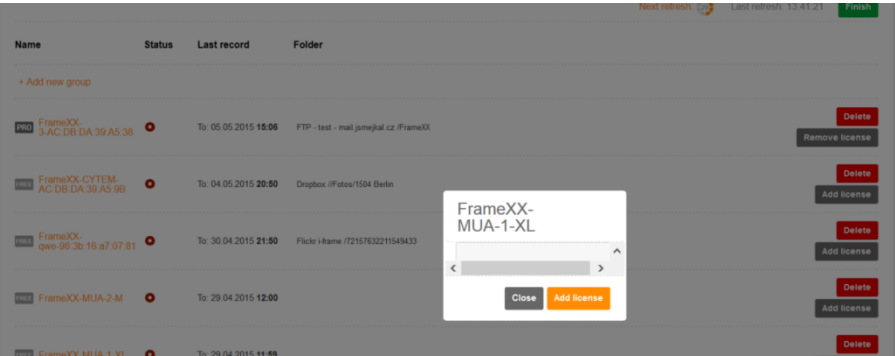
Next refresh: Last refresh: 13:41:21 Finish

| Name | Status | Last record | Folder | |
|---|---|---|---|---|
| + Add new group | | | | |
| PRO FrameXX-3-AC:DB:DA:39:A5:38 | | To: 05.05.2015 15:06 | FTP - test - mail.jsmejkal.cz /FrameXX | Delete Remove license |
| PRO FrameXX-CYTEM-AC:DB:DA:39:A5:9B | | To: 04.05.2015 20:50 | Dropbox //Fotos/1504 Berlin | Delete Add license |
| PRO FrameXX-gwe-90:3b:16:a7:07:81 | | To: 30.04.2015 21:50 | Flickr i-frame /72157632211549433 | Delete Add license |
| PRO FrameXX-MUA-2-M | | To: 29.04.2015 12:00 | | Delete Add license |
| PRO FrameXX-MUA-1-XL | | To: 29.04.2015 11:59 | | Delete |

FrameXX-MUA-1-XL

Close Add license